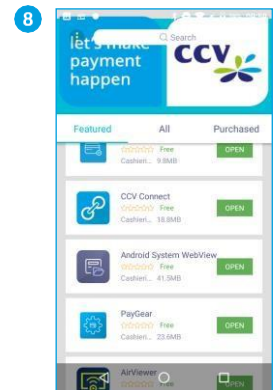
8

let's make payment happen

Search

CCV

Featured

All

Purchased

Free
Cashieri... 9.9MB
OPEN

CCV Connect
Free
Cashieri... 18.9MB
OPEN

Android System WebView
Free
Cashieri... 41.5MB
OPEN

PayGear
Free
Cashieri... 23.6MB
OPEN

AirViewer
OPEN